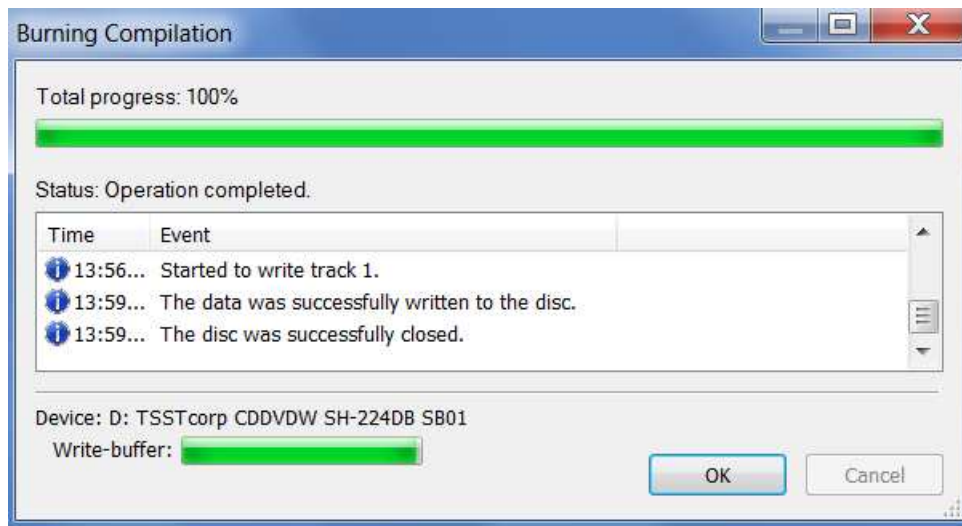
Burning Compilation

Total progress: 100%

Status: Operation completed.

| Time | Event |
|---|---|
| 13:56... | Started to write track 1. |
| 13:59... | The data was successfully written to the disc. |
| 13:59... | The disc was successfully closed. |

Device: D: TSSTcorp CDDVDW SH-224DB SB01

Write-buffer:

OK

Cancel